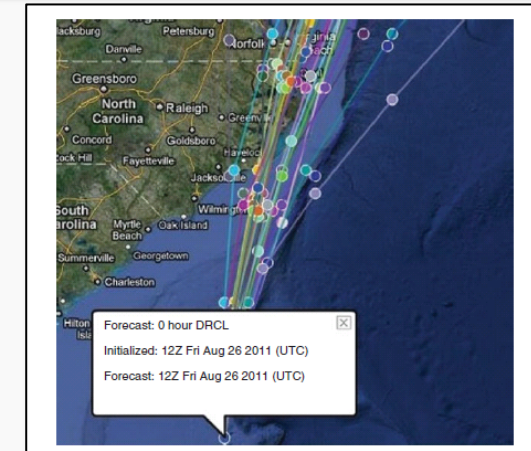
acksburg
Petersburg
Norfolk
Virginia Beach
Danville
Greensboro
North Carolina
Raleigh
Greenville
Concord
Goldsboro
Havelock
Rock Hill
Fayetteville
Jacksonville
South Carolina
Wilmington
Myrtle Beach
Oak Island
Summerville
Georgetown
Charleston
Hilton Head Island
Forecast: 0 hour DRCL
Initialized: 12Z Fri Aug 26 2011 (UTC)
Forecast: 12Z Fri Aug 26 2011 (UTC)